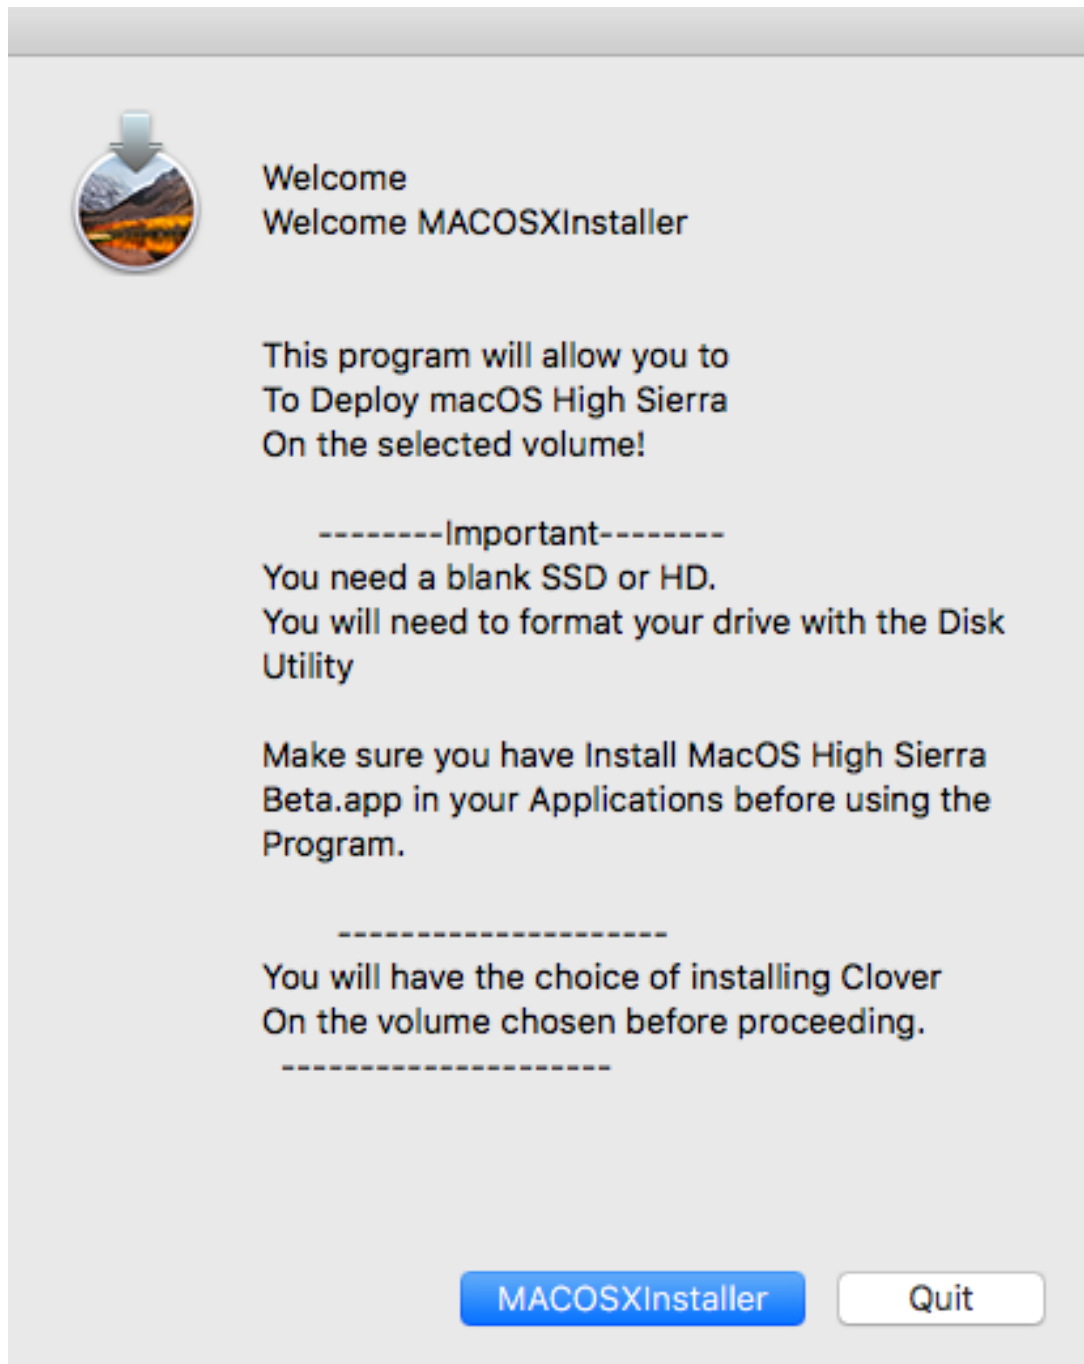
Welcome
Welcome MACOSXInstaller

This program will allow you to
To Deploy macOS High Sierra
On the selected volume!

--------Important--------
You need a blank SSD or HD.
You will need to format your drive with the Disk Utility

Make sure you have Install MacOS High Sierra Beta.app in your Applications before using the Program.

---------------------
You will have the choice of installing Clover
On the volume chosen before proceeding.
---------------------

MACOSXInstaller
Quit